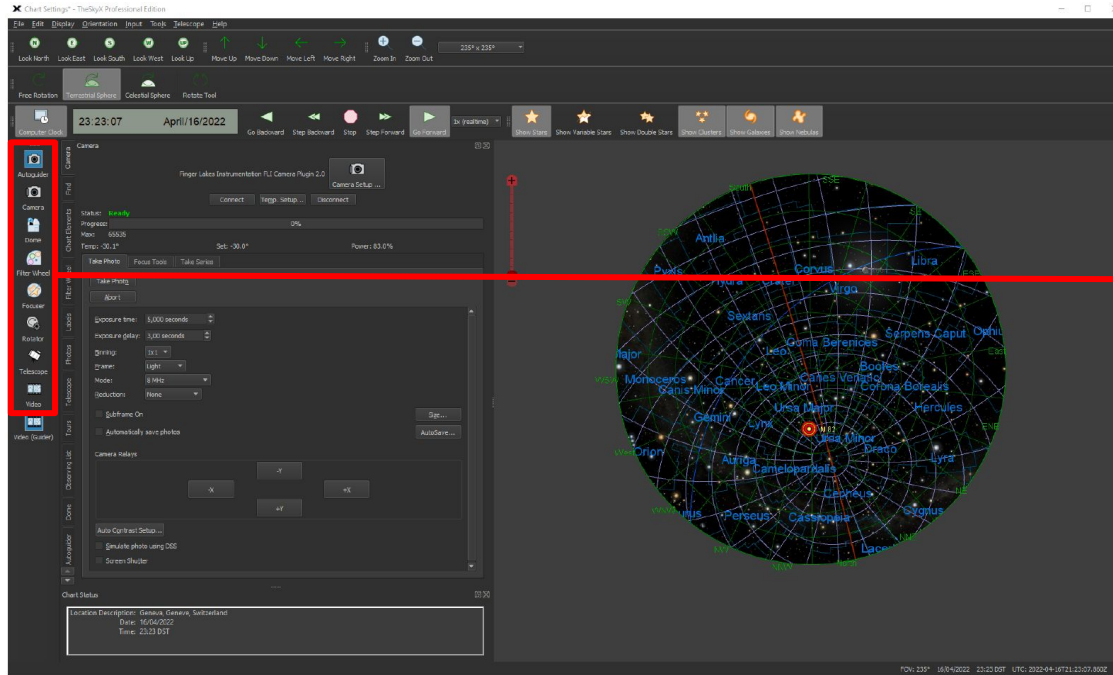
Chart Settings* - TheSkyX Professional Edition

File Edit Display Orientation Input Tools Telescope Help

Look North Look East Look South Look West Look Up Move Up Move Down Move Left Move Right Zoom In Zoom Out 235° x 235°

Free Rotation Terrestrial Sphere Celestial Sphere Rotate Tool

Computer Clock 23:23:07 April/16/2022 Go Backward Step Backward Stop Step Forward Go Forward 1x (realtime) Show Stars Show Variable Stars Show Double Stars Show Clusters Show Galaxies Show Nebulas

Autoguider
Camera
Dome
Filter Wheel
Focuser
Rotator
Telescope
Video
Video (Guider)

Camera Find Chart Elements Filter Wheel Labels Photos Telescope Tours Observing List Dome Autoguider

Camera

Finger Lakes Instrumentation FLI Camera Plugin 2.0
Camera Setup ...
Connect Temp. Setup... Disconnect

Status: Ready
Progress: 0%
Max: 65535
Temp: -30.1° Set: -30.0° Power: 83.0%

Take Photo Focus Tools Take Series

Take Photo
Abort

Exposure time: 5.000 seconds
Exposure delay: 5.000 seconds
Binning: 1x1
Frame: Light
Mode: 8 MHz
Reduction: None

Subframe On Size...
Automatically save photos AutoSave...

Camera Relays
-Y
-X +X
+Y

Auto Contrast Setup...
Simulate photo using DSS
Screen Shutter

Chart Status

Location Description: Geneva, Geneve, Switzerland
Date: 16/04/2022
Time: 23:23 DST

South SSE SSW SW WSW W WNW NW NNW North NNE NE ENE East ESE

Antlia Pyxis Corvus Libra Hydra Crater Virgo Sextans Serpens Caput Ophiu Major Leo Coma Berenices Monoceros Canis Minor Cancer Leo Minor Canes Venatici Bootes Corona Borealis Hercules Gemini Lynx Ursa Major M 82 Ursa Minor Draco Orion Auriga Camelopardalis Lyra Cepheus Perseus Cassiopeia Cygnus Lacerta rus

FOV: 235° 16/04/2022 23:23 DST UTC: 2022-04-16T21:23:07.000Z